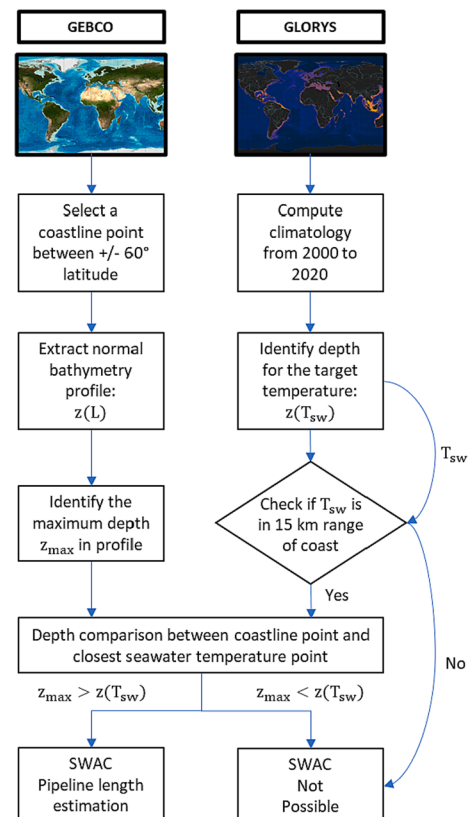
GEBCO

GLORYS

Select a coastline point between +/- 60° latitude

Compute climatology from 2000 to 2020

Extract normal bathymetry profile: $z(L)$

Identify depth for the target temperature: $z(T_{sw})$

$T_{sw}$

Identify the maximum depth $z_{max}$ in profile

Check if $T_{sw}$ is in 15 km range of coast

Yes

Depth comparison between coastline point and closest seawater temperature point

No

$z_{max} > z(T_{sw})$

$z_{max} < z(T_{sw})$

SWAC Pipeline length estimation

SWAC Not Possible